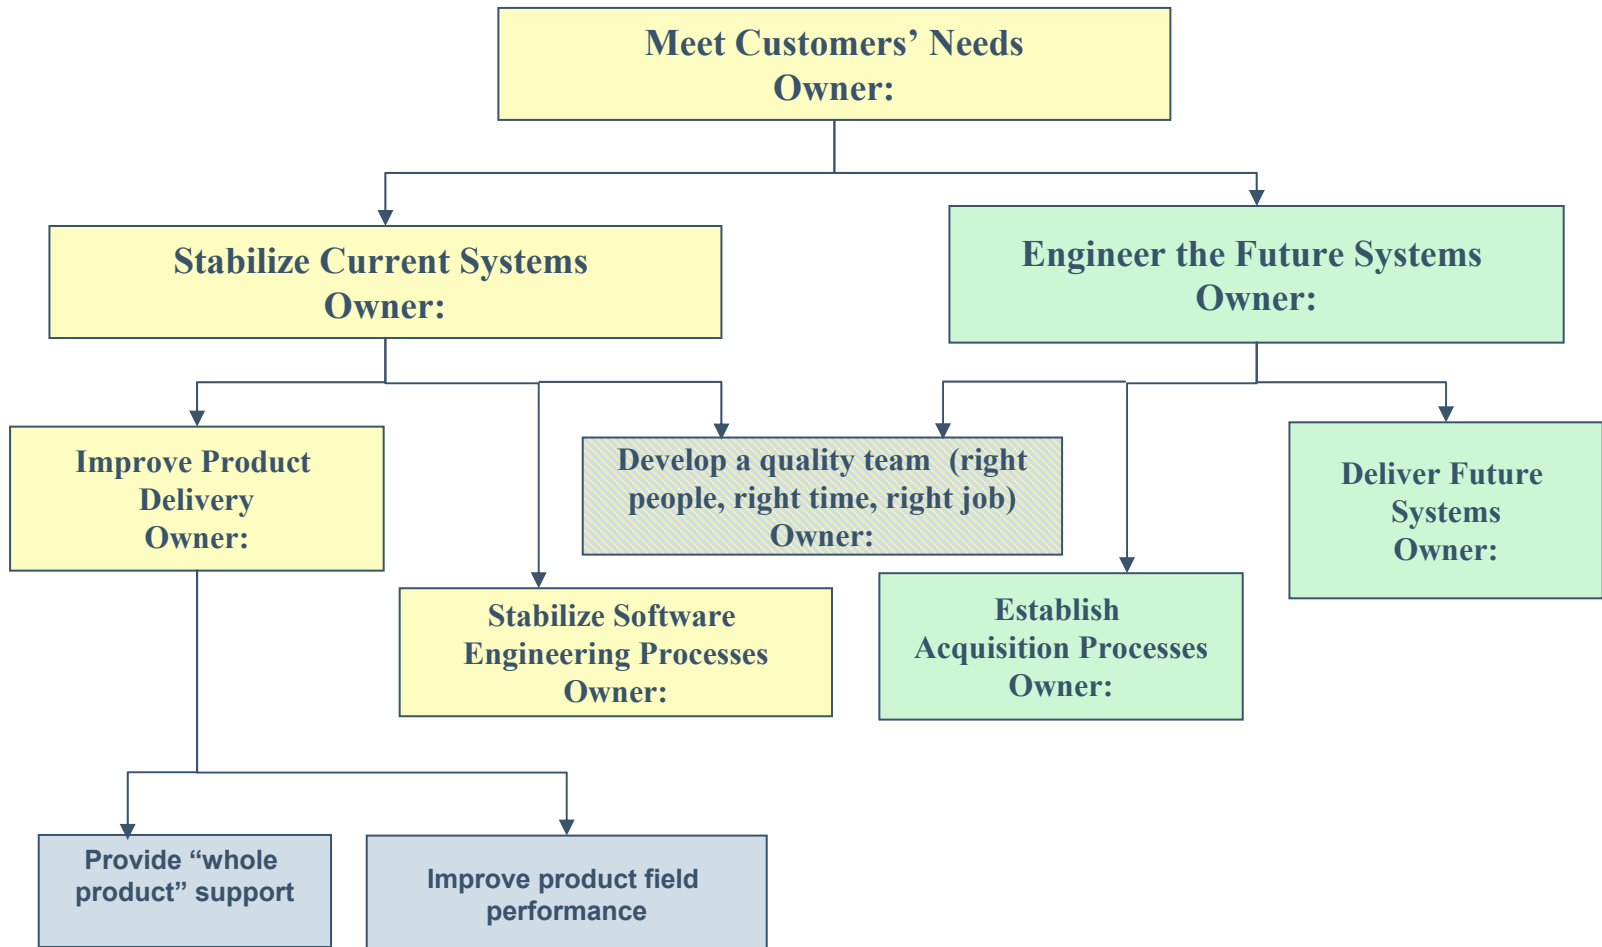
Meet Customers' Needs
Owner:

Stabilize Current Systems
Owner:

Engineer the Future Systems
Owner:

Improve Product Delivery
Owner:

Develop a quality team (right people, right time, right job)
Owner:

Deliver Future Systems
Owner:

Stabilize Software Engineering Processes
Owner:

Establish Acquisition Processes
Owner:

Provide "whole product" support

Improve product field performance